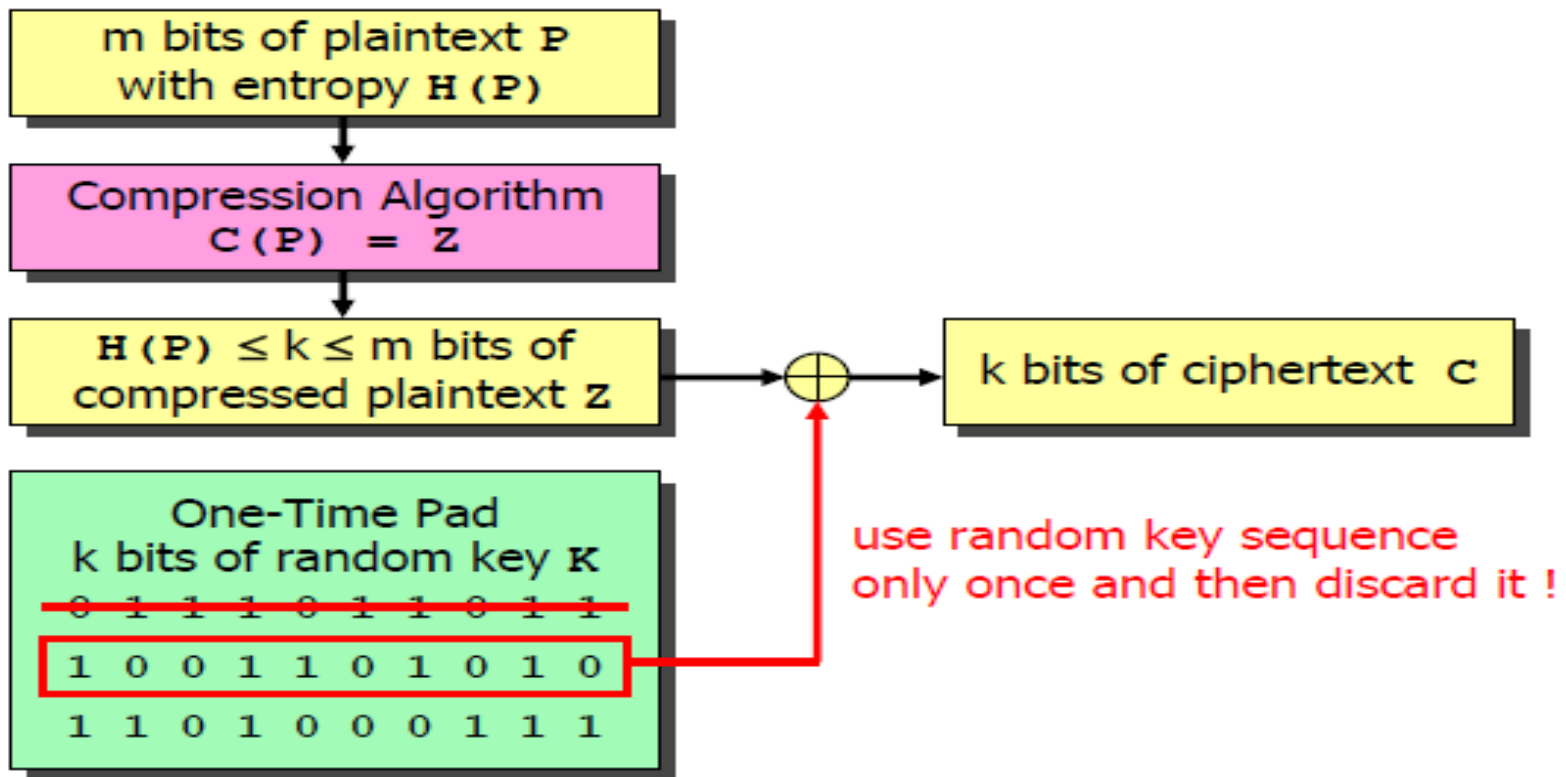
m bits of plaintext P
with entropy H(P)

Compression Algorithm
C(P) = Z

H(P) ≤ k ≤ m bits of
compressed plaintext Z

k bits of ciphertext C

One-Time Pad
k bits of random key K

0 1 1 1 0 1 1 0 1 1

1 0 0 1 1 0 1 0 1 0

1 1 0 1 0 0 0 1 1 1

use random key sequence
only once and then discard it !